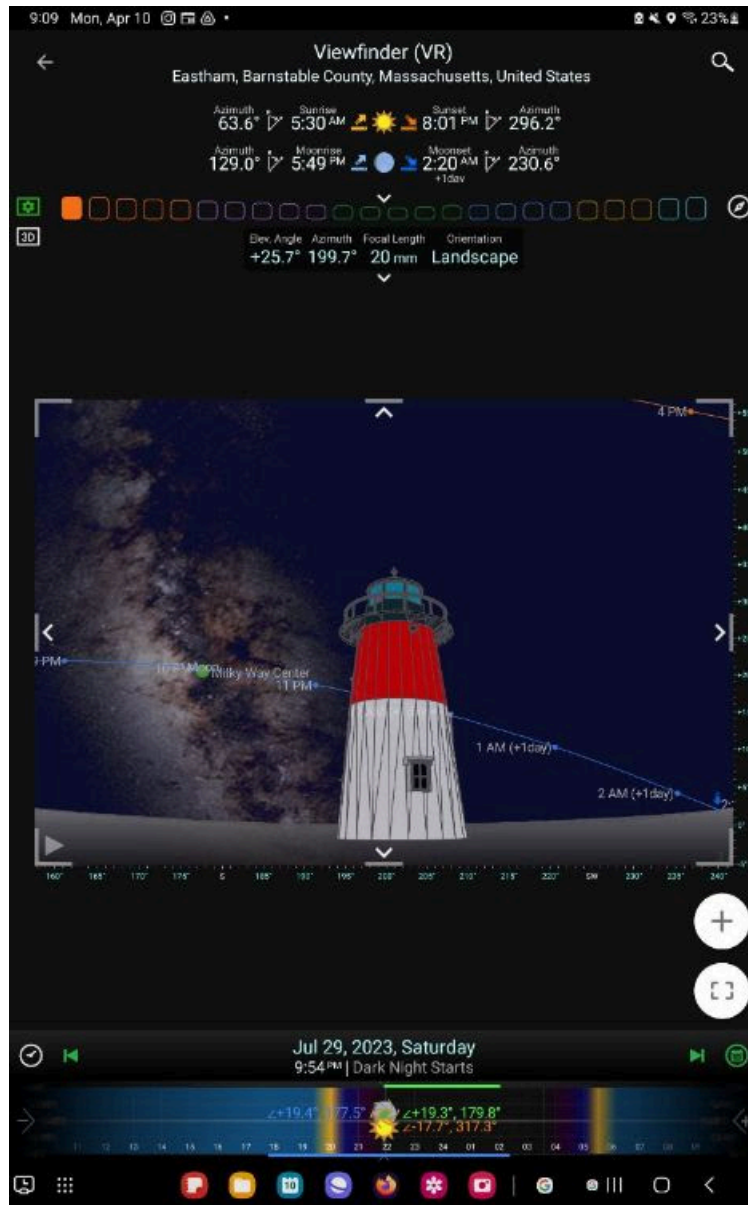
9:09 Mon, Apr 10

23%

Viewfinder (VR)
Eastham, Barnstable County, Massachusetts, United States

Azimuth 63.6° Sunrise 5:30 AM Sunset 8:01 PM Azimuth 296.2°
Azimuth 129.0° Moonrise 5:49 PM Moonset 2:20 AM +1day Azimuth 230.6°

3D

Elev. Angle +25.7° Azimuth 199.7° Focal Length 20 mm Orientation Landscape

4 PM

PM
10 PM
Milky Way Center
11 PM
1 AM (+1day)
2 AM (+1day)

160° 165° 170° 175° S 185° 190° 195° 200° 205° 210° 215° 220° SW 230° 235° 240°

Jul 29, 2023, Saturday
9:54 PM | Dark Night Starts

∠+19.4°, 177.5° ∠+19.3°, 179.8°
∠-17.7°, 317.3°

11 12 13 14 15 16 17 18 19 20 21 22 23 24 01 02 03 04 05 06 07 08

10